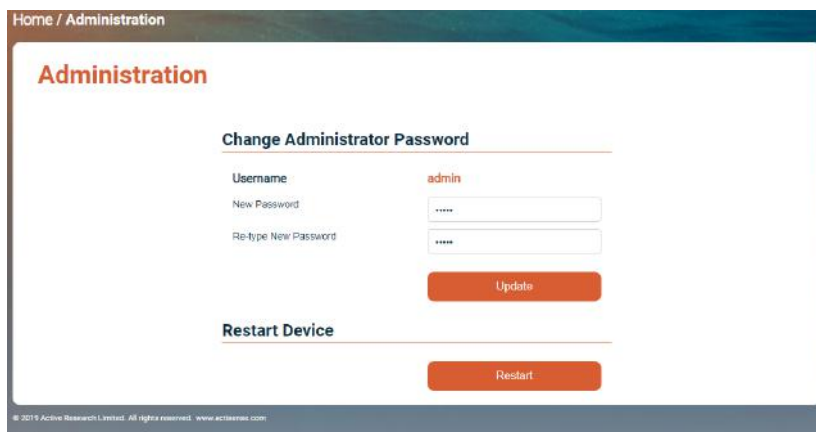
Home / Administration

Administration

Change Administrator Password

Username admin

New Password •••••

Re-type New Password •••••

Update

Restart Device

Restart

© 2019 Active Research Limited. All rights reserved. www.actiserves.com